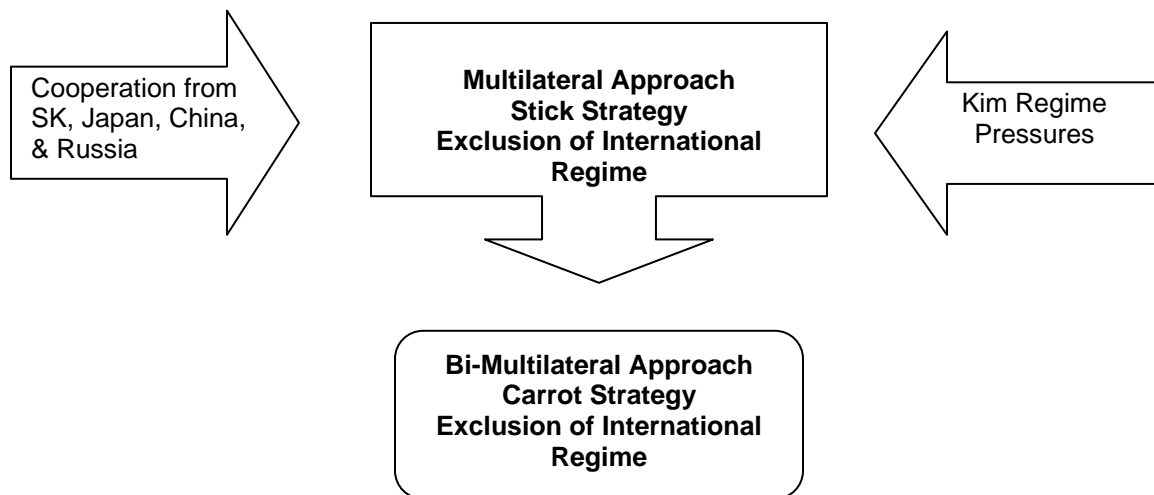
Cooperation from SK, Japan, China, & Russia

Multilateral Approach
Stick Strategy
Exclusion of International Regime

Kim Regime Pressures

Bi-Multilateral Approach
Carrot Strategy
Exclusion of International Regime